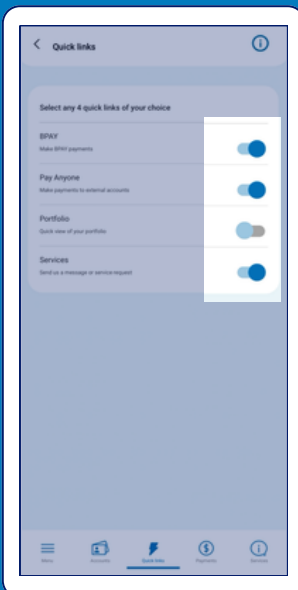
Quick links

Select any 4 quick links of your choice

BPAY
Make BPAY payments

Pay Anyone
Make payments to external accounts

Portfolio
Quick view of your portfolio

Services
Send us a message or service request

Menu
Accounts
Quick links
Payments
Services